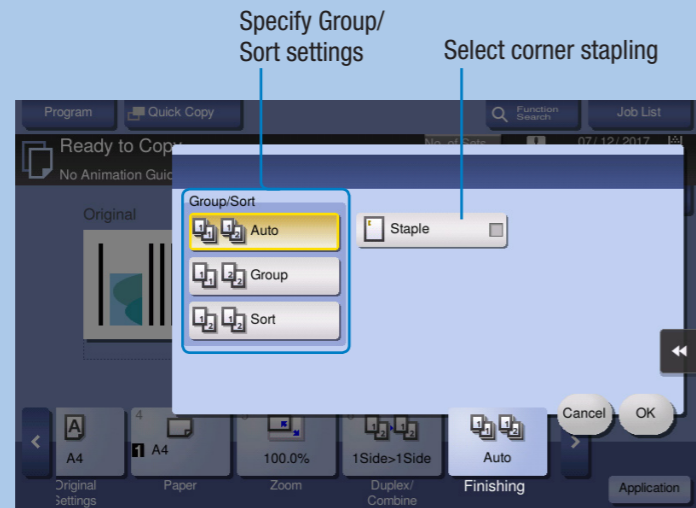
Specify Group/
Sort settings

Select corner stapling

Program
Quick Copy
Function Search
Job List

Ready to Copy
No Animation Guid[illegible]
No. of Sets
07/12/2017

Original

Group/Sort
Auto
Group
Sort

Staple

Cancel
OK

A4
4
A4
100.0%
1Side>1Side
Auto

Original Settings
Paper
Zoom
Duplex/ Combine
Finishing
Application